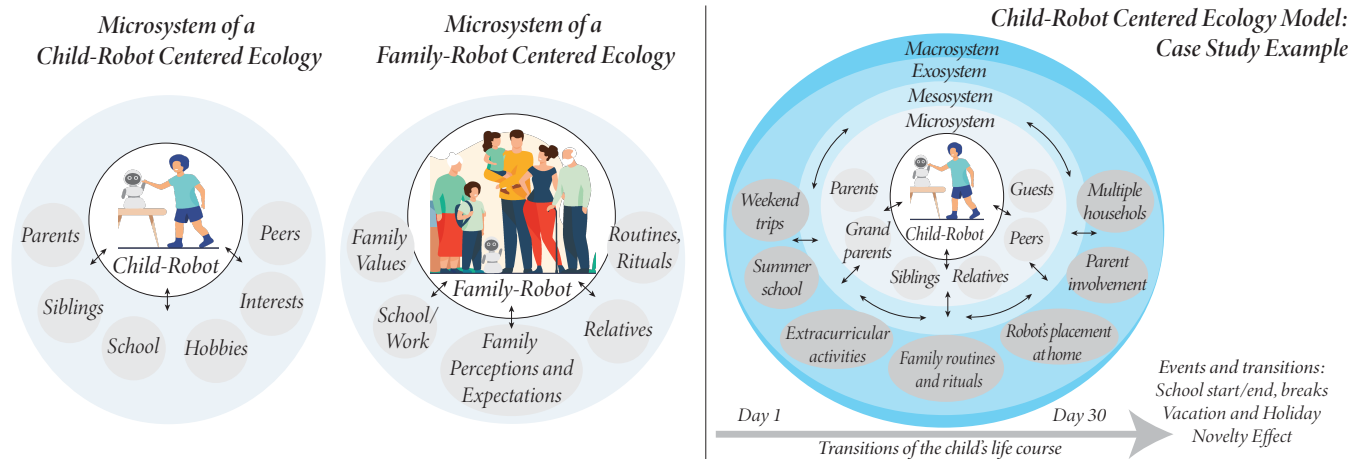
Microsystem of a Child-Robot Centered Ecology

Parents
Child-Robot
Peers
Interests
Siblings
School
Hobbies

Microsystem of a Family-Robot Centered Ecology

Family Values
Routines, Rituals
Family-Robot
School/ Work
Family Perceptions and Expectations
Relatives

Child-Robot Centered Ecology Model: Case Study Example

Macrosystem
Exosystem
Mesosystem
Microsystem

Weekend trips
Parents
Grand parents
Child-Robot
Guests
Peers
Multiple housholds
Summer school
Siblings
Relatives
Parent involvement
Extracurricular activities
Family routines and rituals
Robot's placement at home

Events and transitions:
School start/end, breaks
Vacation and Holiday
Novelty Effect

Day 1
Day 30
Transitions of the child's life course